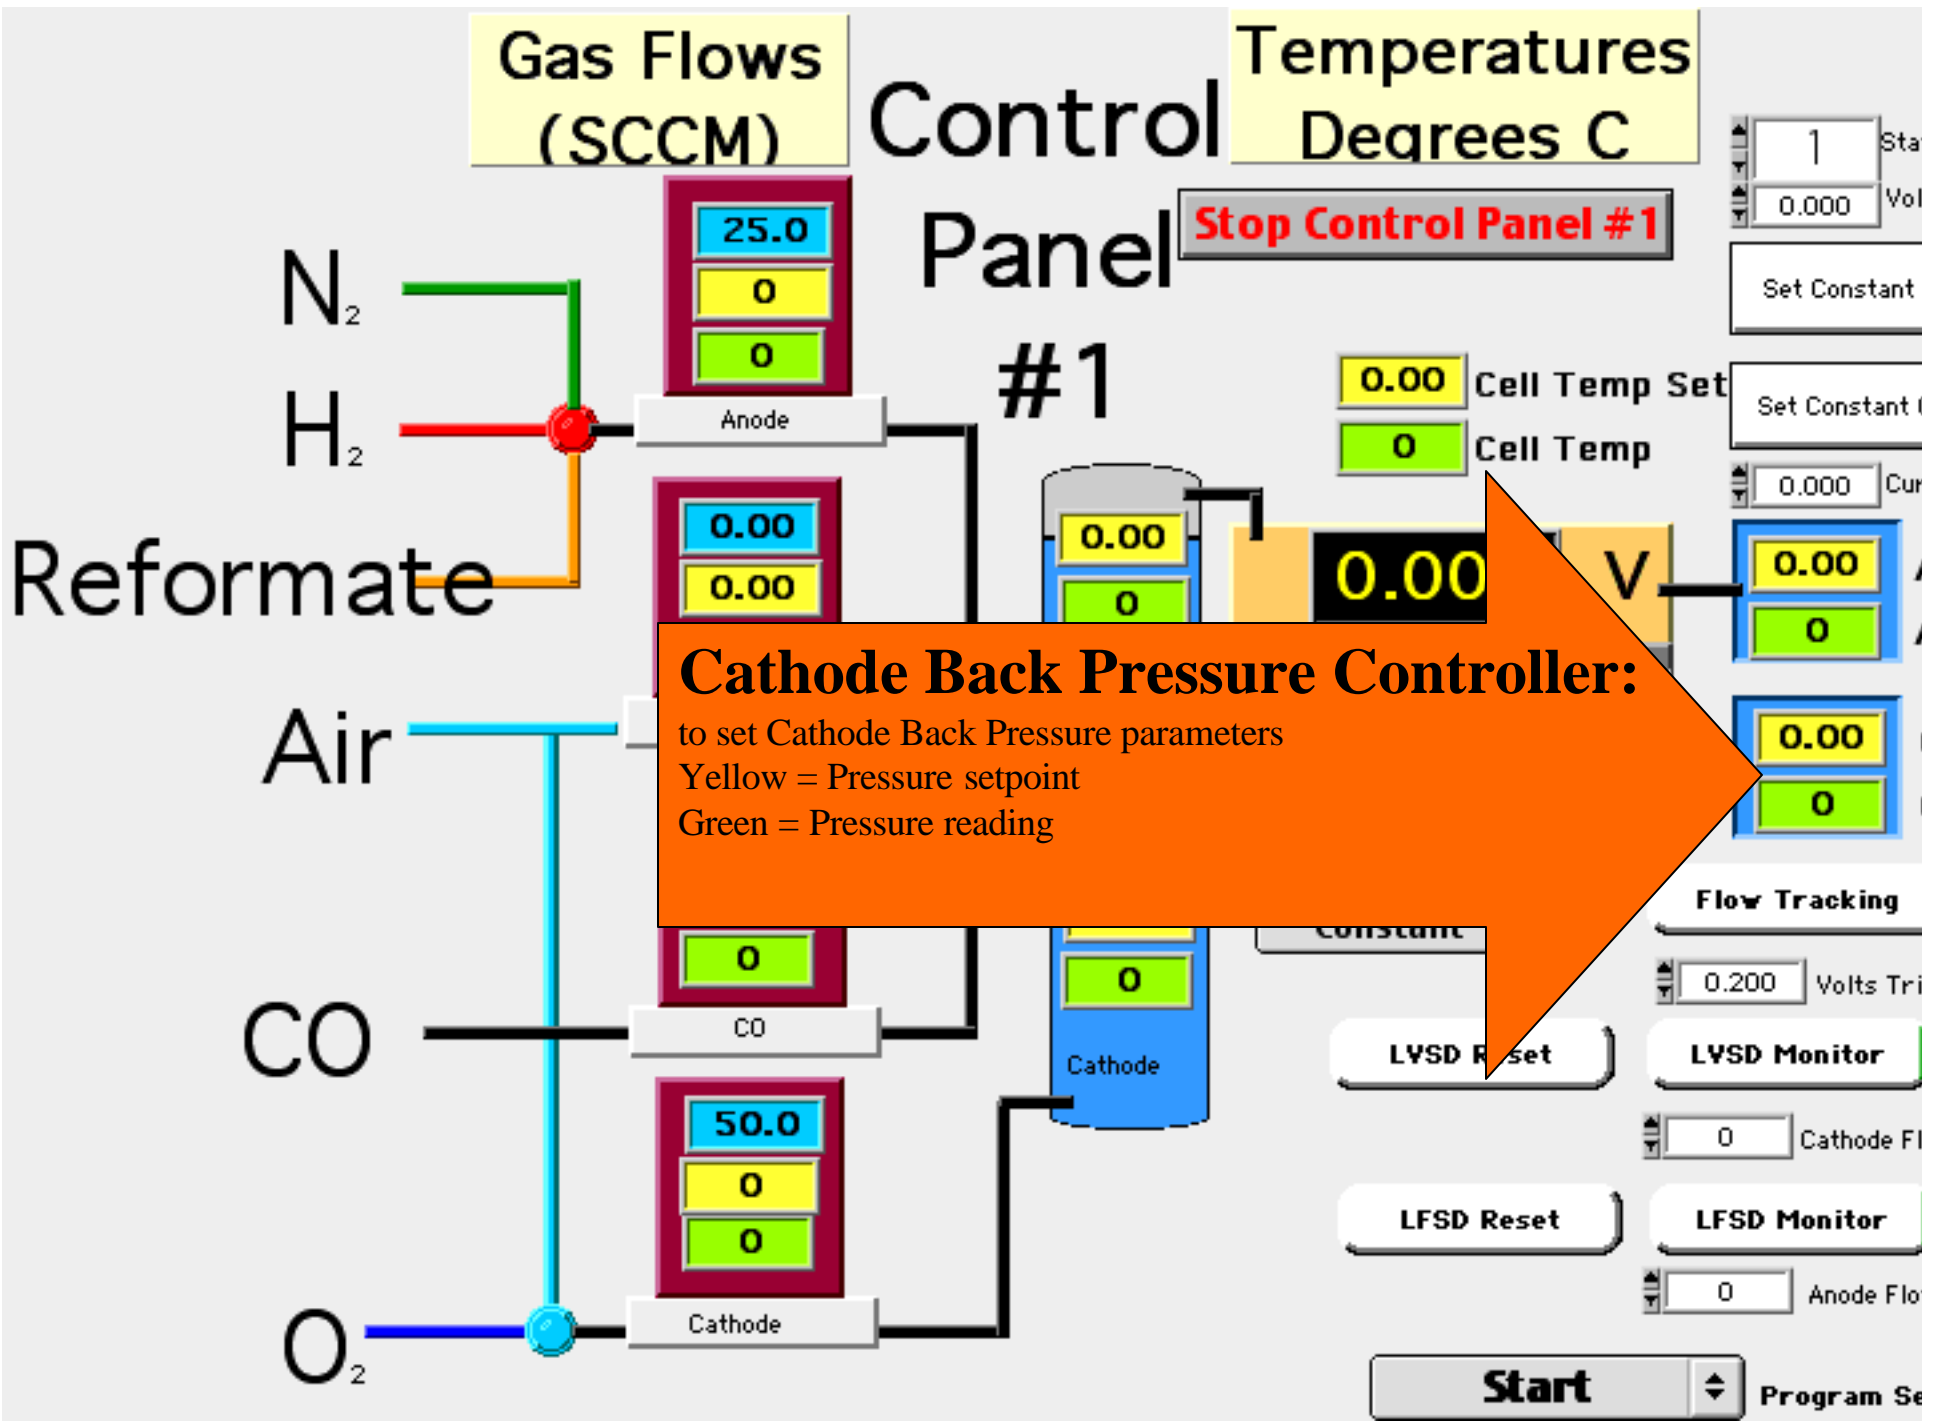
Gas Flows (SCCM)

Control Panel #1

Temperatures Degrees C

Stop Control Panel #1

1 Sta
0.000 Vol
Set Constant
Set Constant (
0.000 Cur

$N_2$
$H_2$
Reformate
Air
CO
$O_2$

25.0
0
0
Anode

0.00
0.00

0.00 Cell Temp Set
0 Cell Temp

0.00
0

0.00 V

0.00
0

0.00
0

Cathode Back Pressure Controller:
to set Cathode Back Pressure parameters
Yellow = Pressure setpoint
Green = Pressure reading

Constant

0
CO

0
Cathode

Flow Tracking
0.200 Volts Tri
LVSD R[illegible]set
LVSD Monitor
0 Cathode Fl
LFSD Reset
LFSD Monitor
0 Anode Flo

50.0
0
0
Cathode

Start
Program Se